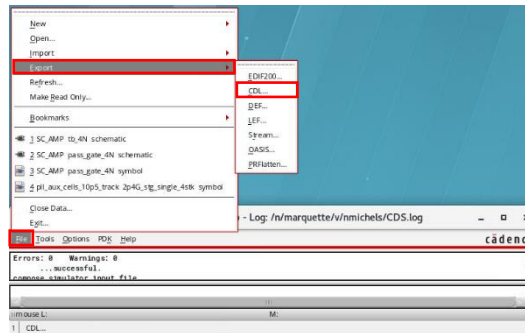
New
Open...
Import
Export
Refresh...
Make Read Only...
Bookmarks
1 SC_AMP tb_4N schematic
2 SC_AMP pass_gate_4N schematic
3 SC_AMP pass_gate_4N symbol
4 pll_aux_cells_10p5_track 2p4G_stg_single_4stk symbol
Close Data...
Exit...

EDIF200...
CDL...
DEF...
LEF...
Stream...
OASIS...
PRFlatten...

- Log: /n/marquette/v/nmichels/CDS.log

File Tools Options PDK Help

cādenc

Errors: 0 Warnings: 0
...successful.
compose simulator input file

mouse L:
M:

1 CDL...